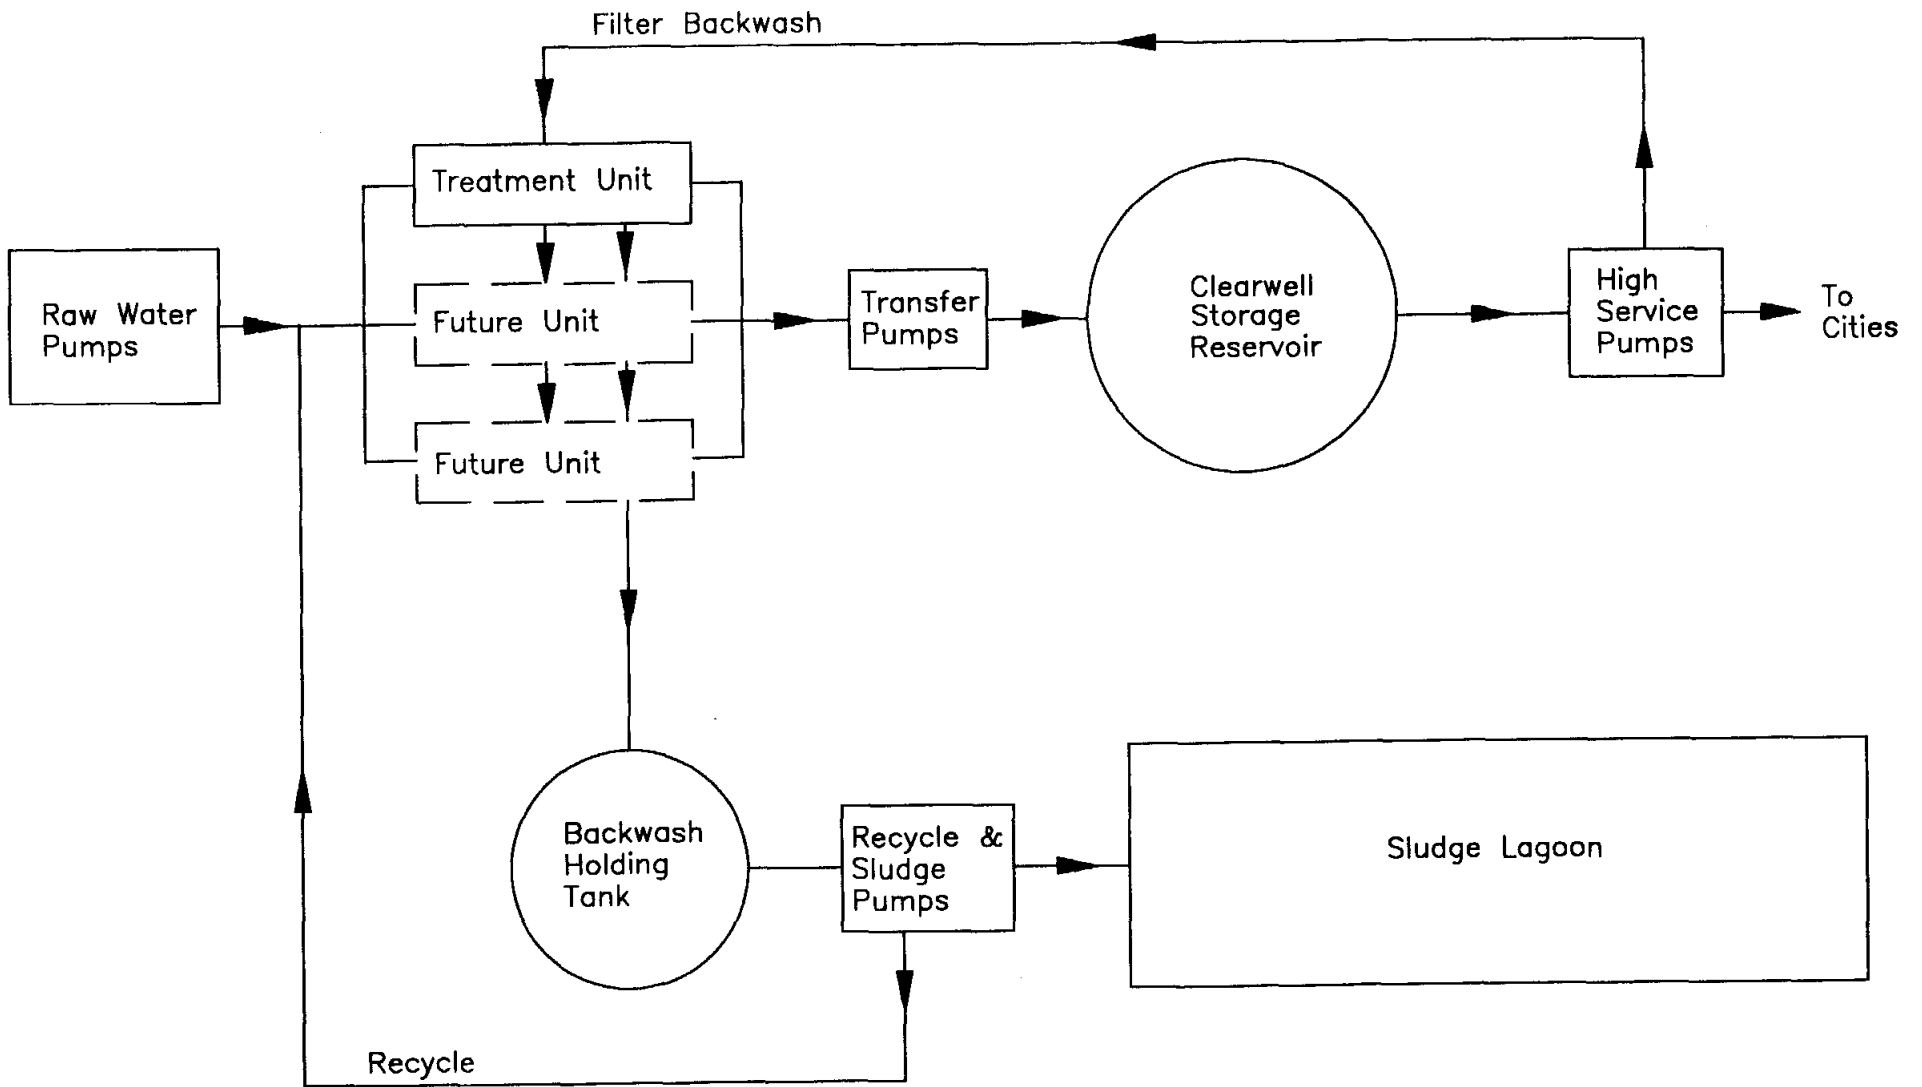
Filter Backwash

Treatment Unit

Raw Water Pumps

Future Unit

Transfer Pumps

Clearwell Storage Reservoir

High Service Pumps

To Cities

Future Unit

Backwash Holding Tank

Recycle & Sludge Pumps

Sludge Lagoon

Recycle